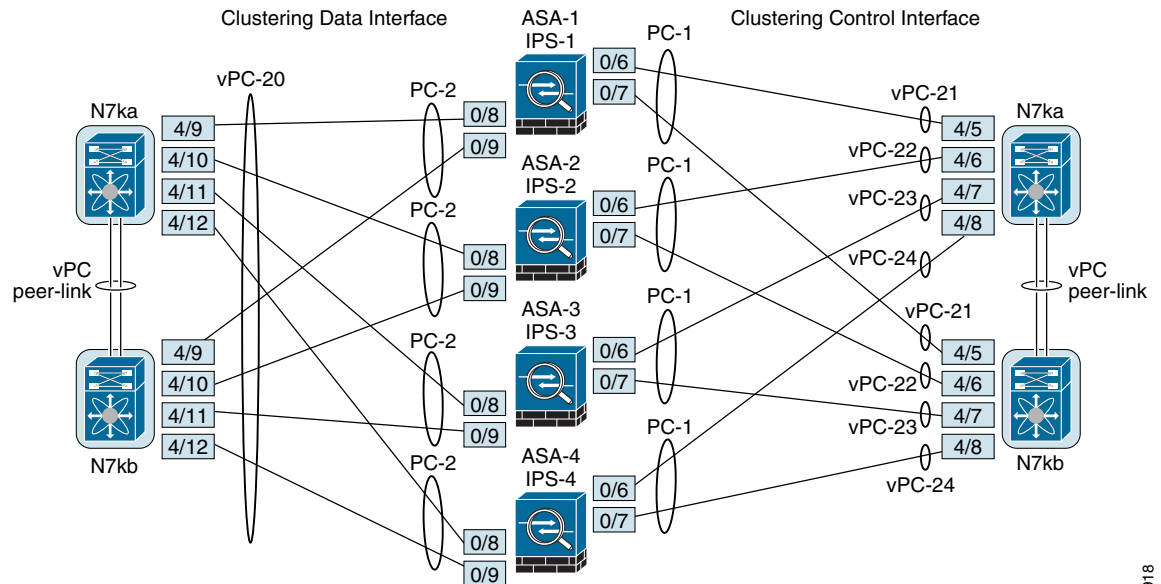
Clustering Data Interface
ASA-1
IPS-1
PC-1
Clustering Control Interface
vPC-20
PC-2
0/6
0/7
vPC-21
N7ka
4/9
0/8
4/5
N7ka
4/10
0/9
vPC-22
4/6
ASA-2
IPS-2
PC-1
4/11
vPC-23
4/7
4/12
PC-2
0/6
4/8
0/7
vPC-24
0/8
vPC
peer-link
0/9
vPC
peer-link
ASA-3
IPS-3
PC-1
vPC-21
PC-2
4/9
0/6
4/5
4/10
0/7
vPC-22
4/6
4/11
0/8
4/7
0/9
vPC-23
4/12
4/8
N7kb
PC-2
ASA-4
IPS-4
PC-1
N7kb
vPC-24
0/6
0/7
0/8
0/9
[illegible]018